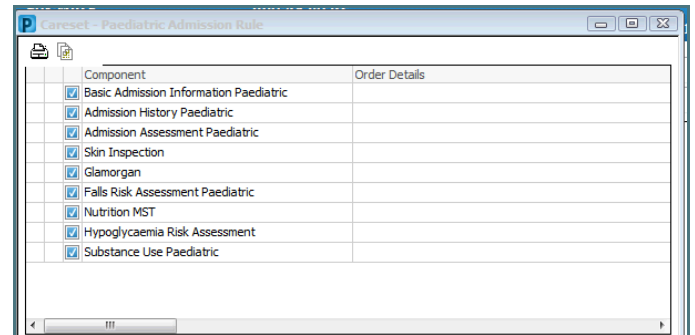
Careset - Paediatric Admission Rule

| Component | Order Details |
|---|---|
| Basic Admission Information Paediatric | |
| Admission History Paediatric | |
| Admission Assessment Paediatric | |
| Skin Inspection | |
| Glamorgan | |
| Falls Risk Assessment Paediatric | |
| Nutrition MST | |
| Hypoglycaemia Risk Assessment | |
| Substance Use Paediatric | |